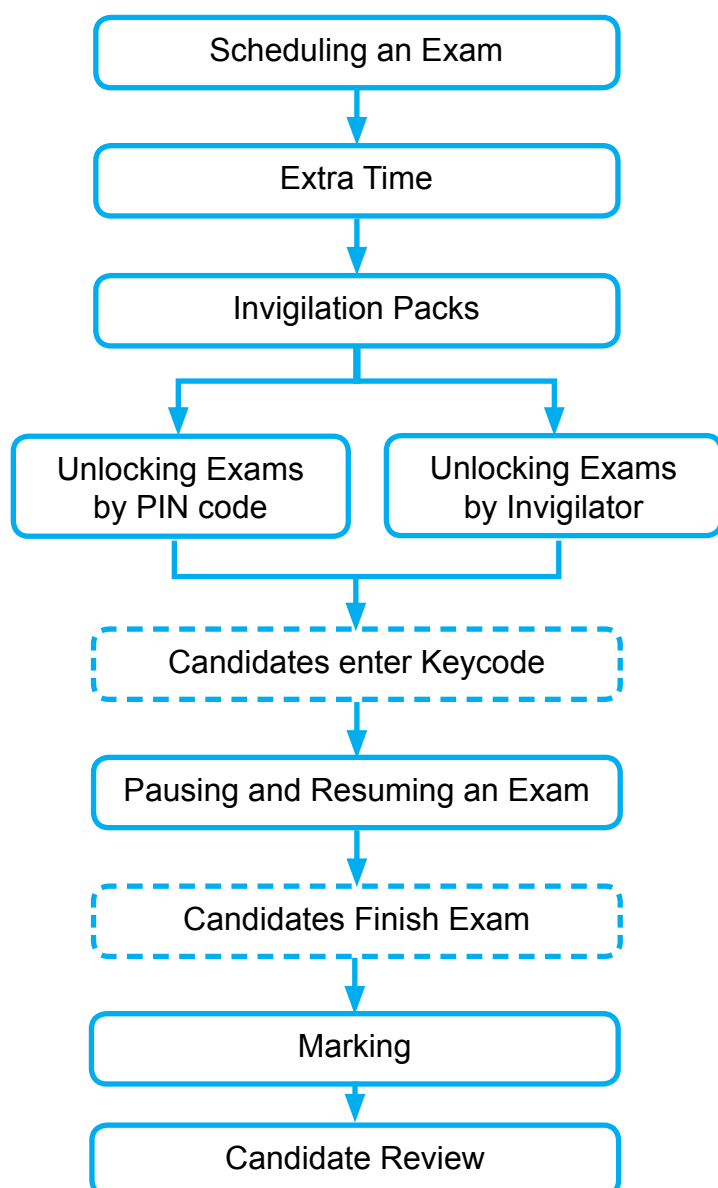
Scheduling an Exam

Extra Time

Invigilation Packs

Unlocking Exams by PIN code

Unlocking Exams by Invigilator

Candidates enter Keycode

Pausing and Resuming an Exam

Candidates Finish Exam

Marking

Candidate Review